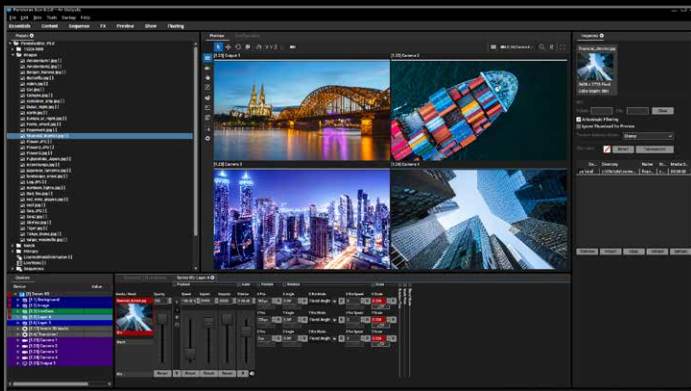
File Edit View Tools Overlay Help

Essentials Content Sequence FX Preview Show Playlist

Preview Configuration

[1.1] Output 1

[1.2] Camera 2

[1.3] Camera 3

Sequence

Device

Value

Reset Reset Reset Reset